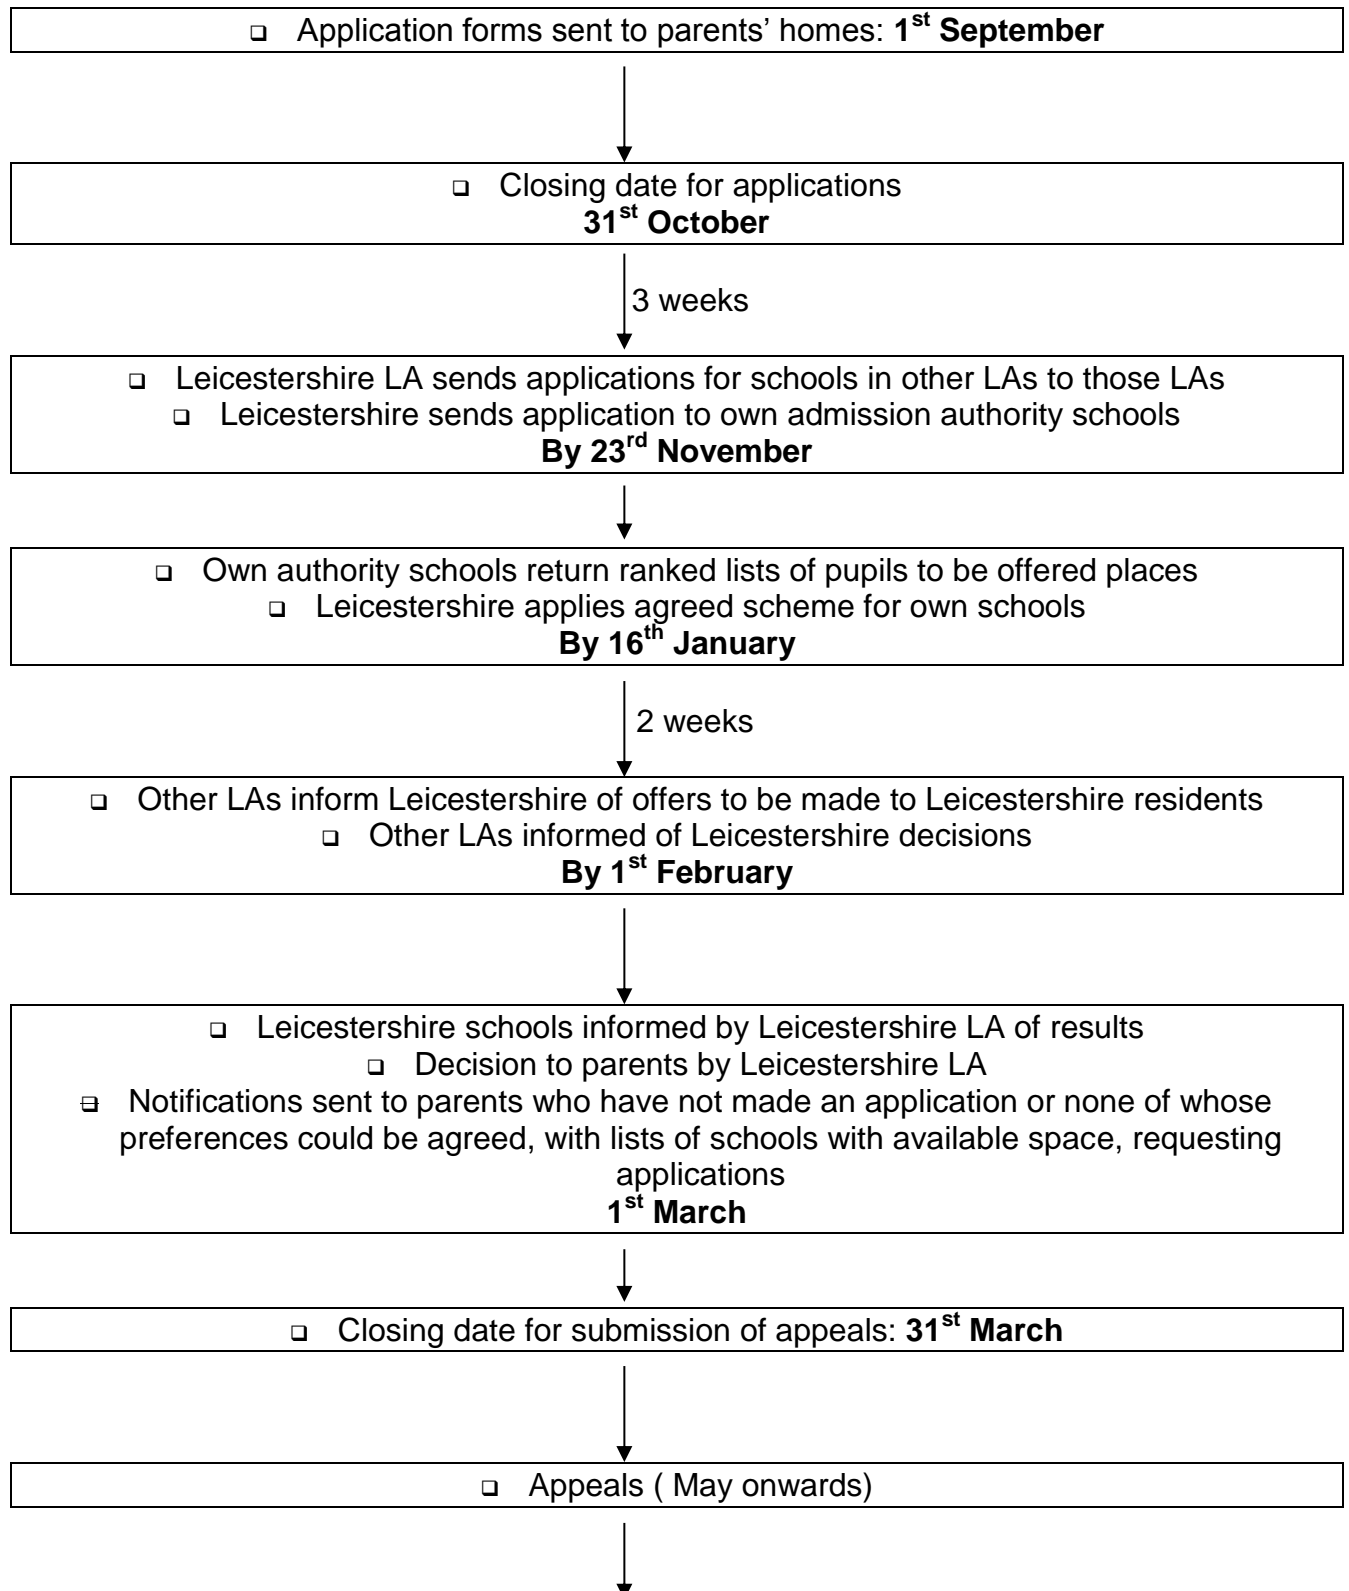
❑ Application forms sent to parents' homes: **1$^{st}$ September**

❑ Closing date for applications
**31$^{st}$ October**

3 weeks

❑ Leicestershire LA sends applications for schools in other LAs to those LAs
❑ Leicestershire sends application to own admission authority schools
**By 23$^{rd}$ November**

❑ Own authority schools return ranked lists of pupils to be offered places
❑ Leicestershire applies agreed scheme for own schools
**By 16$^{th}$ January**

2 weeks

❑ Other LAs inform Leicestershire of offers to be made to Leicestershire residents
❑ Other LAs informed of Leicestershire decisions
**By 1$^{st}$ February**

❑ Leicestershire schools informed by Leicestershire LA of results
❑ Decision to parents by Leicestershire LA
❑ Notifications sent to parents who have not made an application or none of whose preferences could be agreed, with lists of schools with available space, requesting applications
**1$^{st}$ March**

❑ Closing date for submission of appeals: **31$^{st}$ March**

❑ Appeals ( May onwards)